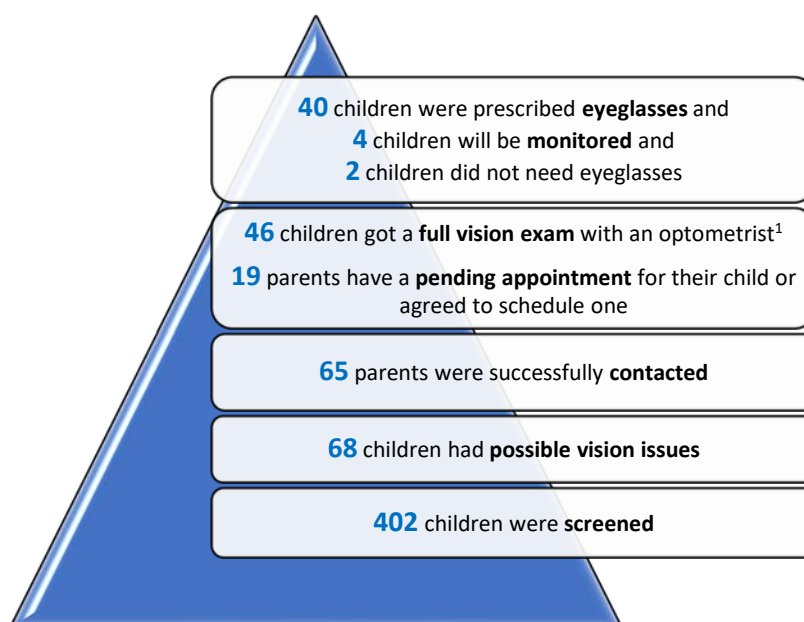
**40** children were prescribed **eyeglasses** and
**4** children will be **monitored** and
**2** children did not need eyeglasses

**46** children got a **full vision exam** with an optometrist$^1$

**19** parents have a **pending appointment** for their child or agreed to schedule one

**65** parents were successfully **contacted**

**68** children had **possible vision issues**

**402** children were **screened**